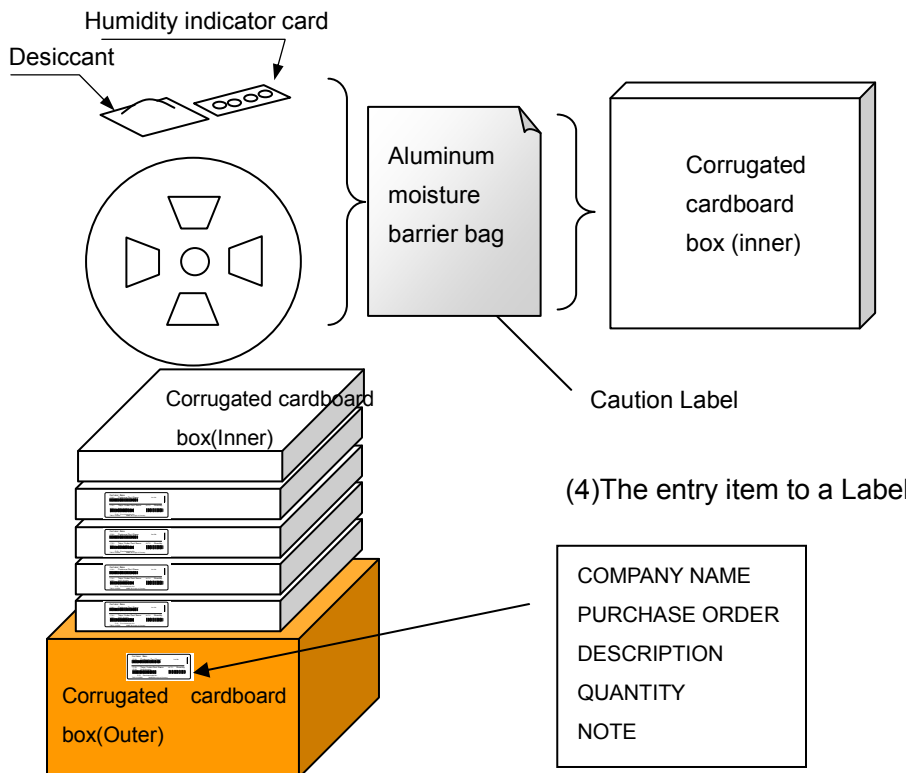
Humidity indicator card

Desiccant

Aluminum moisture barrier bag

Corrugated cardboard box (inner)

Caution Label

Corrugated cardboard box(Inner)

(4)The entry item to a Label

COMPANY NAME
PURCHASE ORDER
DESCRIPTION
QUANTITY
NOTE

Corrugated cardboard box(Outer)